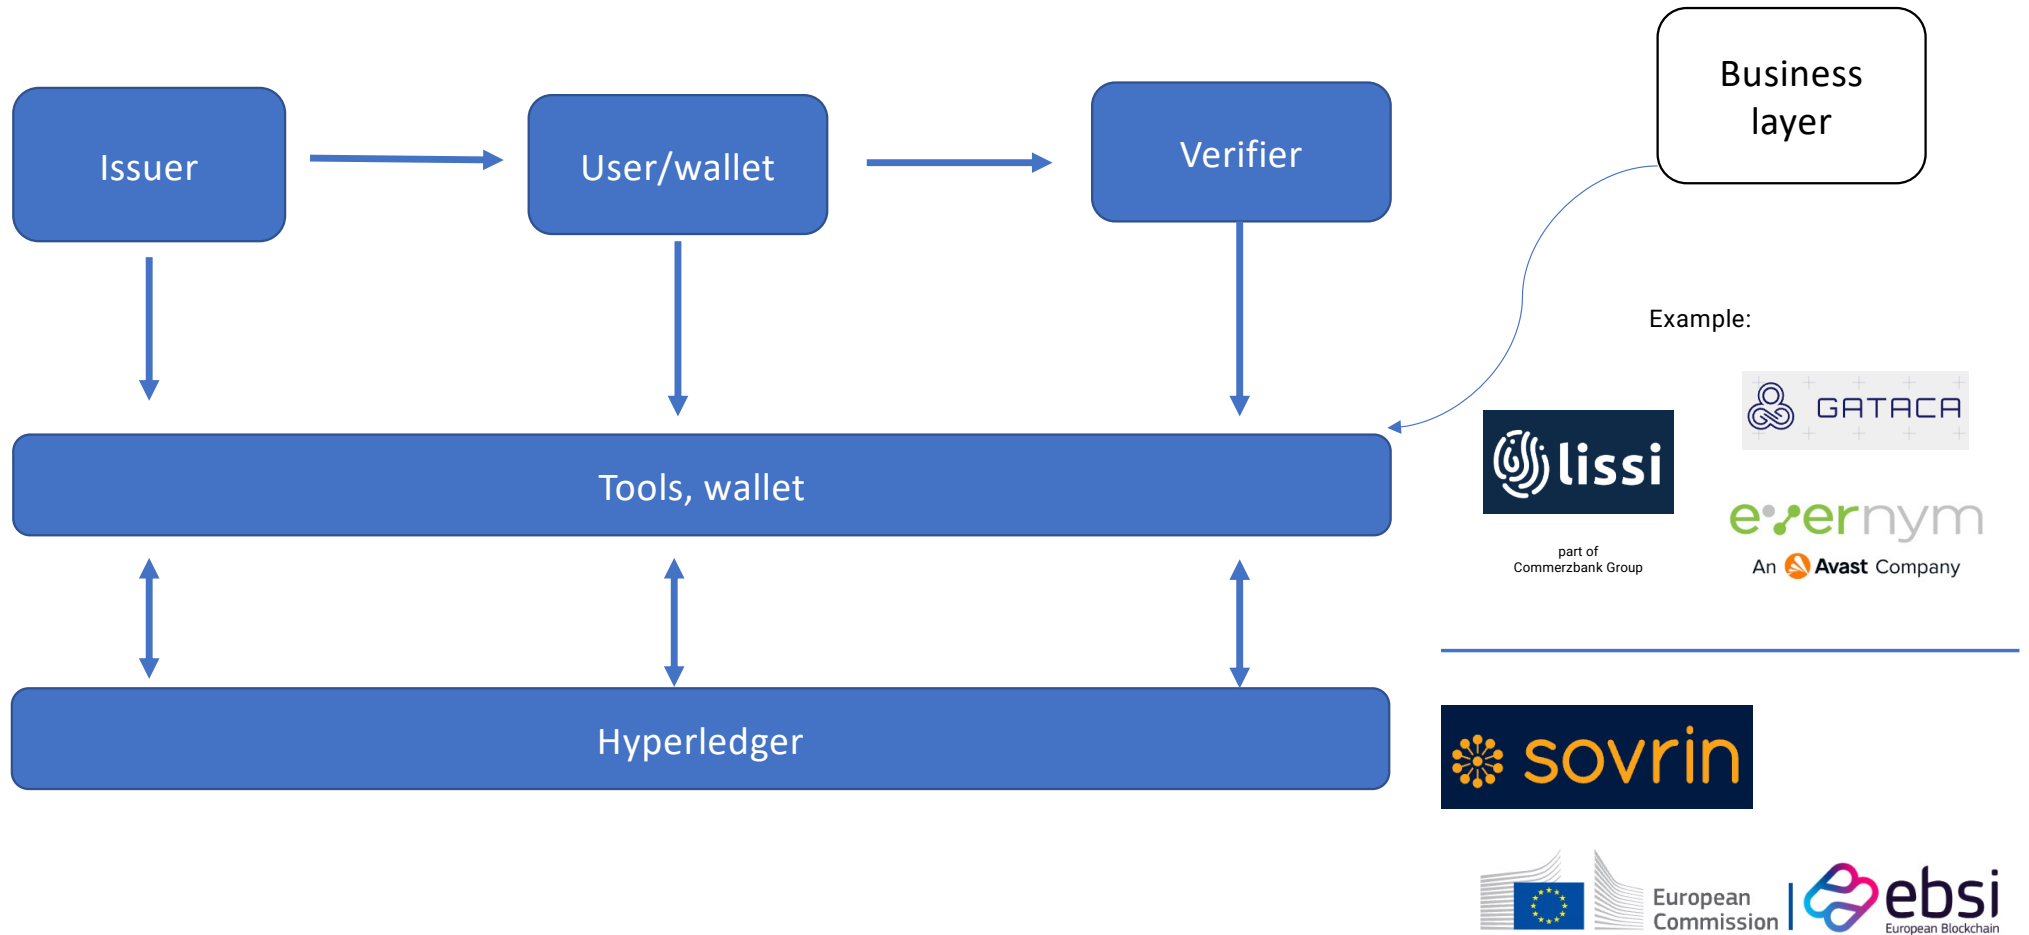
Issuer

User/wallet

Verifier

Business layer

Example:

GATACA

lissi

part of Commerzbank Group

evernym

An Avast Company

Tools, wallet

Hyperledger

sovrin

European Commission

ebsi

European Blockchain